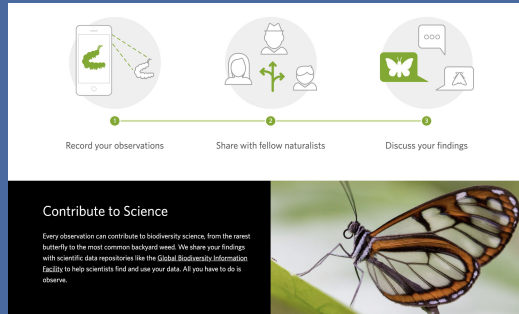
1

Record your observations

2

Share with fellow naturalists

3

Discuss your findings

Contribute to Science

Every observation can contribute to biodiversity science, from the rarest butterfly to the most common backyard weed. We share your findings with scientific data repositories like the Global Biodiversity Information Facility to help scientists find and use your data. All you have to do is observe.